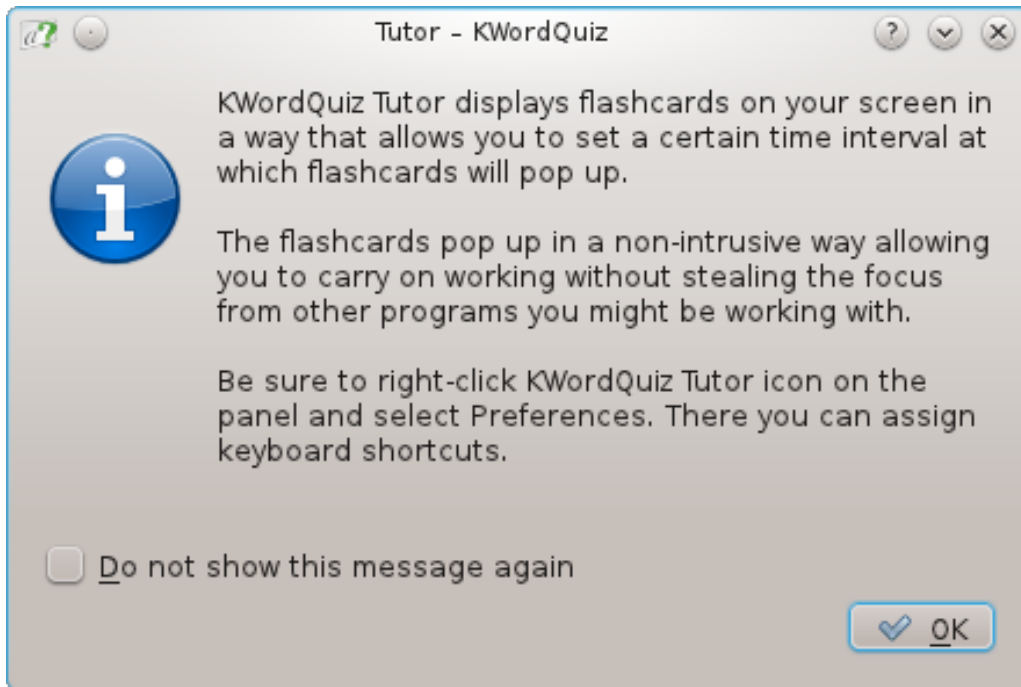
Tutor – KWordQuiz

?

KWordQuiz Tutor displays flashcards on your screen in a way that allows you to set a certain time interval at which flashcards will pop up.

The flashcards pop up in a non-intrusive way allowing you to carry on working without stealing the focus from other programs you might be working with.

Be sure to right-click KWordQuiz Tutor icon on the panel and select Preferences. There you can assign keyboard shortcuts.

Do not show this message again

OK